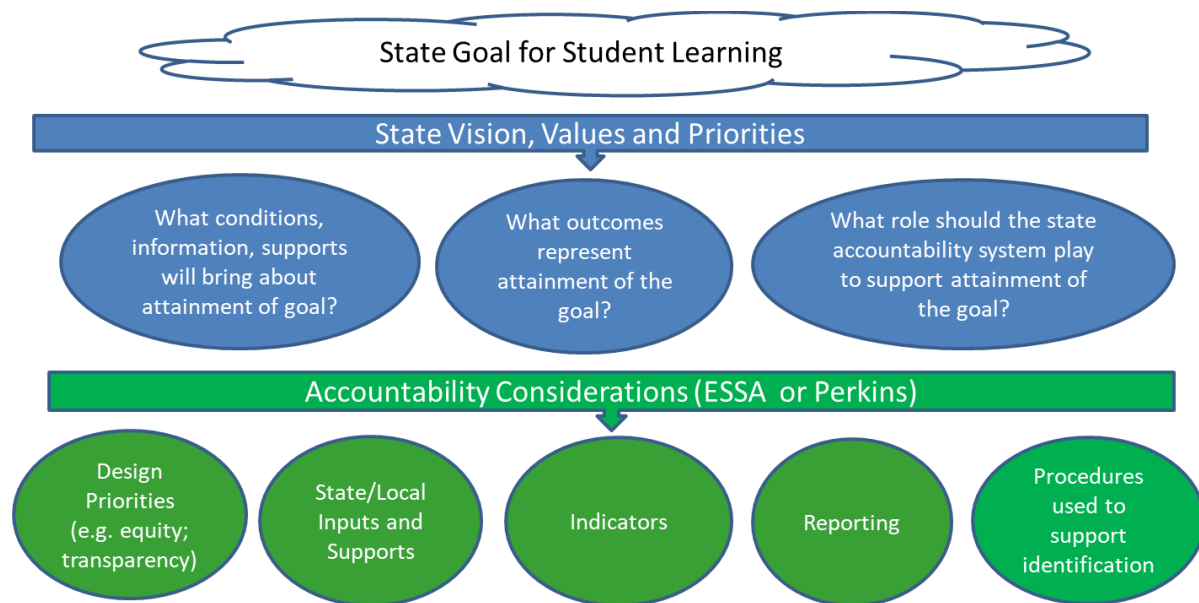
State Goal for Student Learning

State Vision, Values and Priorities

What conditions, information, supports will bring about attainment of goal?

What outcomes represent attainment of the goal?

What role should the state accountability system play to support attainment of the goal?

Accountability Considerations (ESSA or Perkins)

Design Priorities (e.g. equity; transparency)

State/Local Inputs and Supports

Indicators

Reporting

Procedures used to support identification